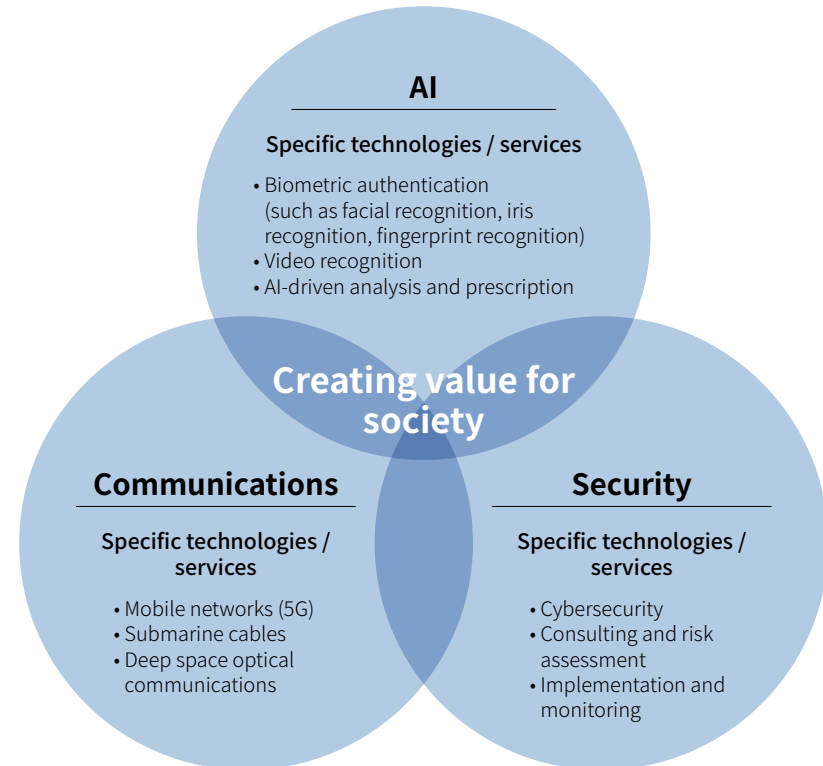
AI

Specific technologies / services

• Biometric authentication (such as facial recognition, iris recognition, fingerprint recognition)
• Video recognition
• AI-driven analysis and prescription

Creating value for society

Communications

Specific technologies / services

• Mobile networks (5G)
• Submarine cables
• Deep space optical communications

Security

Specific technologies / services

• Cybersecurity
• Consulting and risk assessment
• Implementation and monitoring